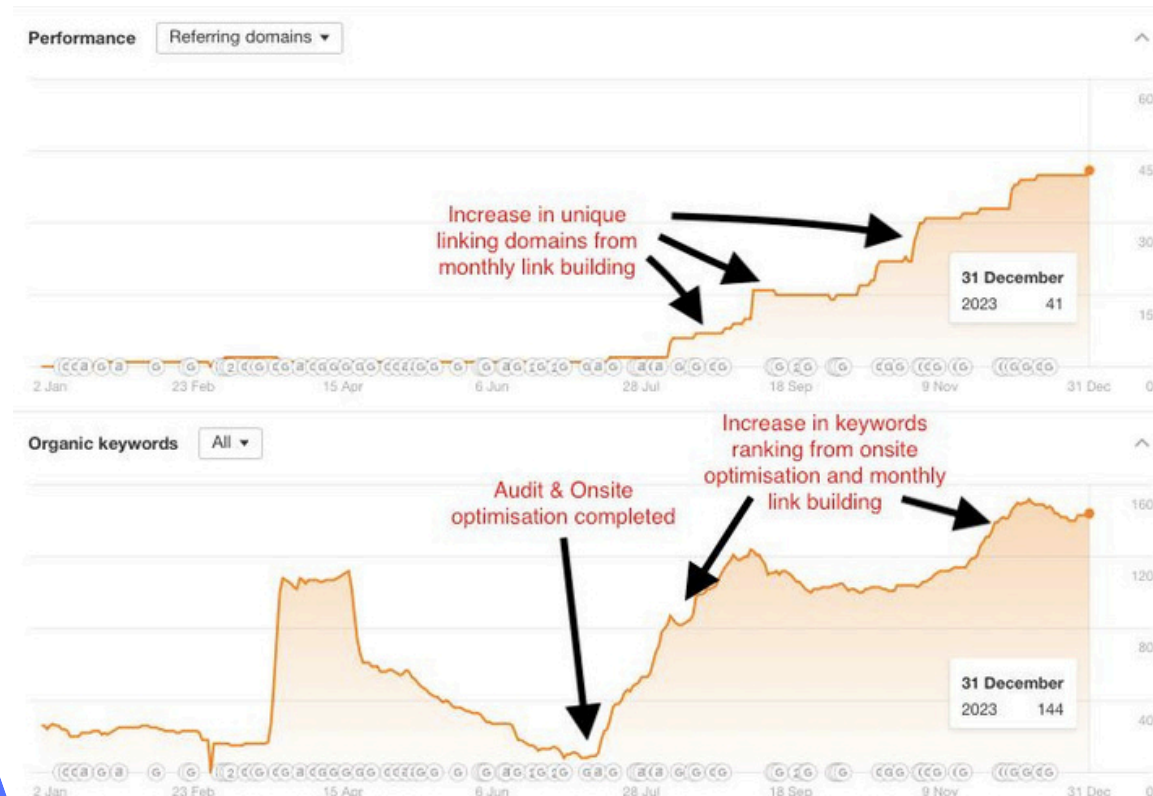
Performance Referring domains ▾

60
45
30
15
0

Increase in unique linking domains from monthly link building

31 December
2023 41

2 Jan 23 Feb 15 Apr 6 Jun 28 Jul 18 Sep 9 Nov 31 Dec

Organic keywords All ▾

160
120
80
40

Audit & Onsite optimisation completed

Increase in keywords ranking from onsite optimisation and monthly link building

31 December
2023 144

2 Jan 23 Feb 15 Apr 6 Jun 28 Jul 18 Sep 9 Nov 31 Dec